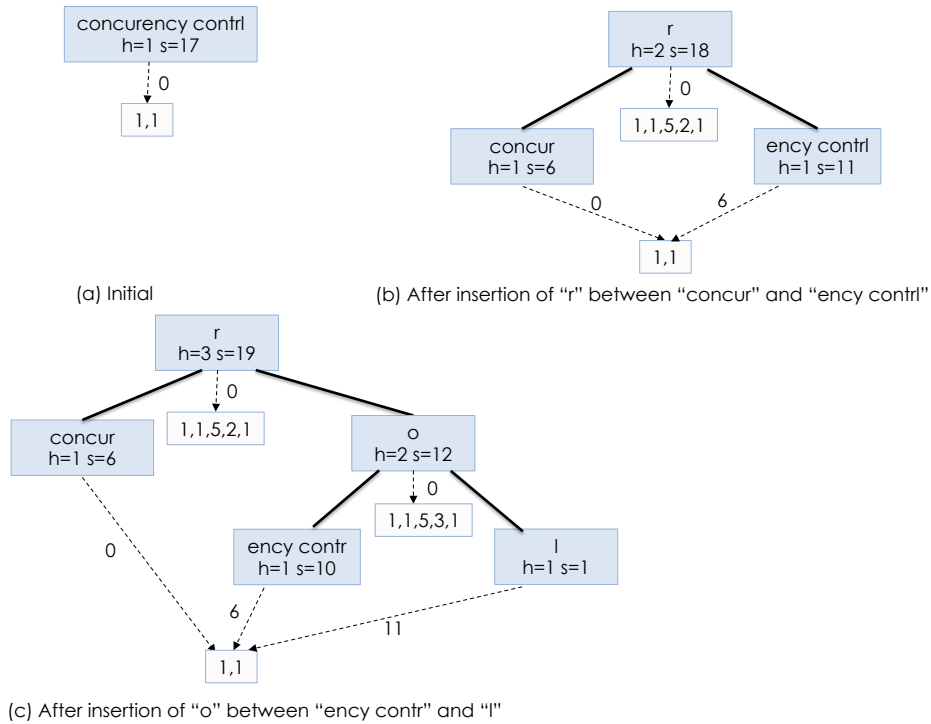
concurency contrl
h=1 s=17

0

1,1

(a) Initial

r
h=2 s=18

0

1,1,5,2,1

concur
h=1 s=6

ency contrl
h=1 s=11

0

6

1,1

(b) After insertion of “r” between “concur” and “ency contrl”

r
h=3 s=19

0

1,1,5,2,1

concur
h=1 s=6

o
h=2 s=12

0

1,1,5,3,1

ency contr
h=1 s=10

l
h=1 s=1

0

6

11

1,1

(c) After insertion of “o” between “ency contr” and “l”